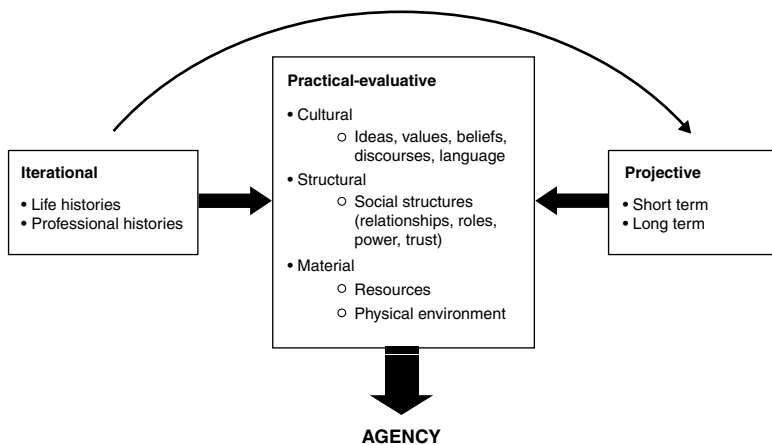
Iterational

• Life histories
• Professional histories

Practical-evaluative

• Cultural
○ Ideas, values, beliefs, discourses, language
• Structural
○ Social structures (relationships, roles, power, trust)
• Material
○ Resources
○ Physical environment

Projective

• Short term
• Long term

AGENCY